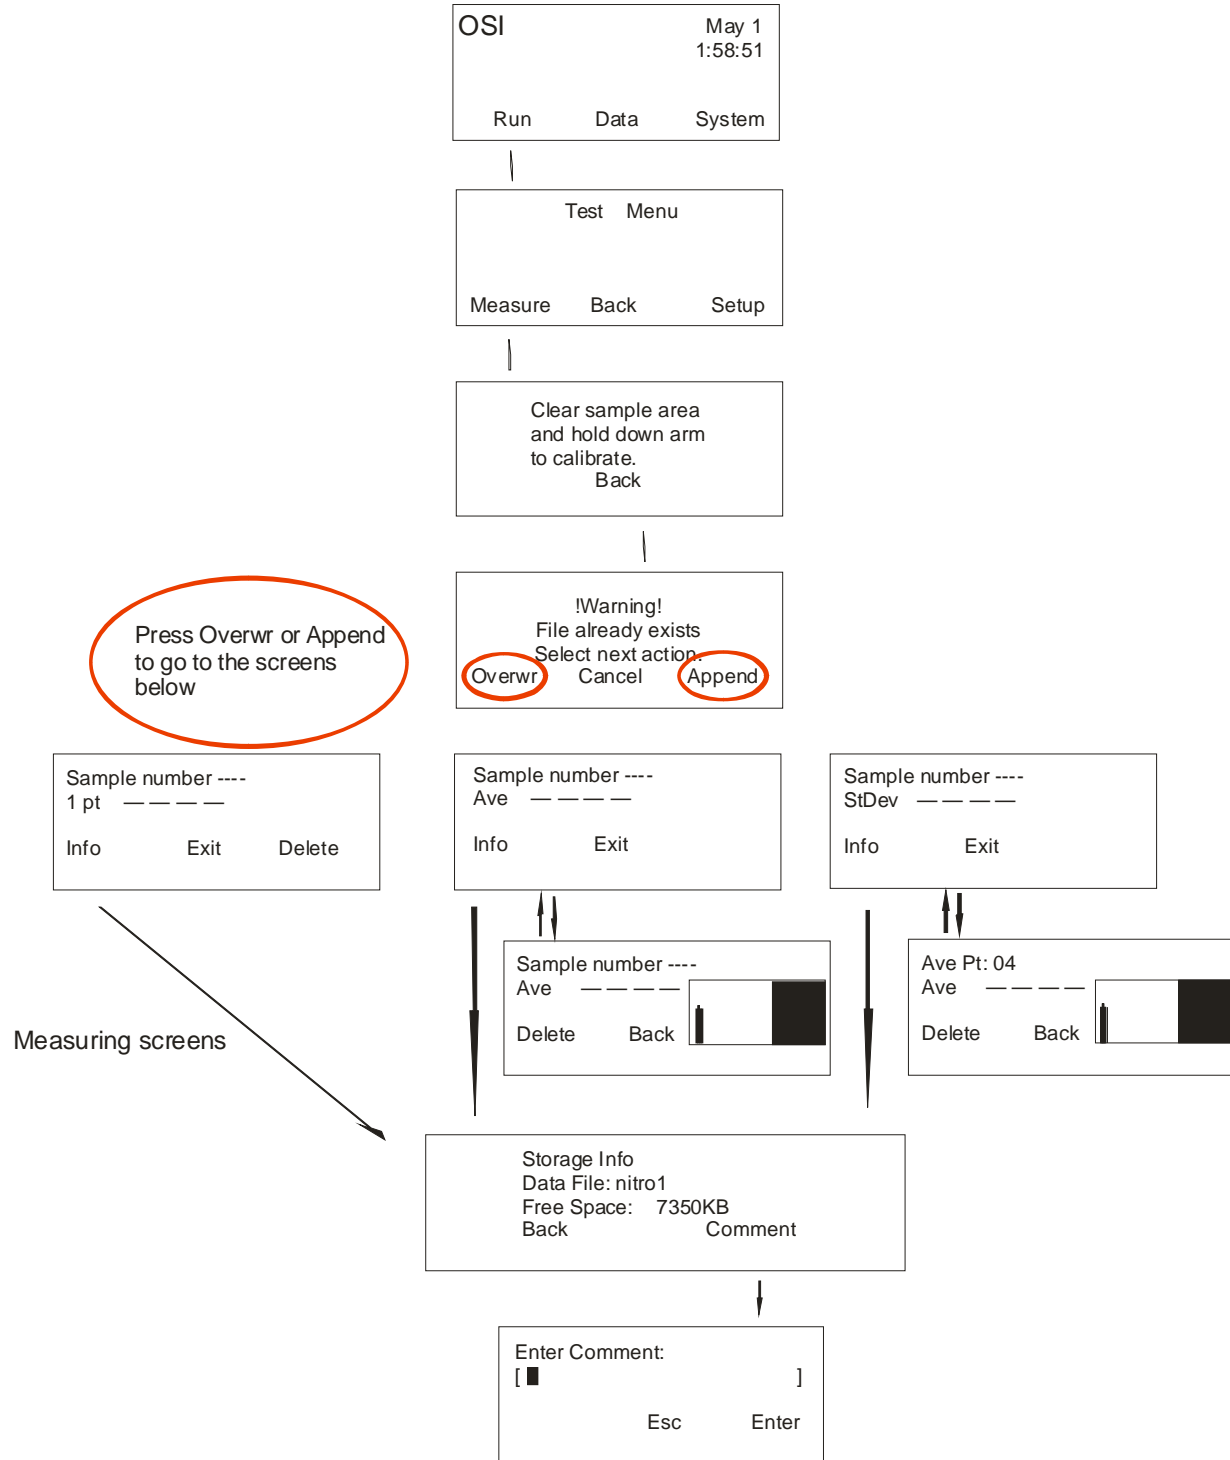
OSI
May 1
1:58:51

Run Data System

Test Menu

Measure Back Setup

Clear sample area and hold down arm to calibrate.
Back

!Warning!
File already exists
Select next action.
Overwr Cancel Append

Press Overwr or Append to go to the screens below

Sample number ----
1 pt — — — —
Info Exit Delete

Sample number ----
Ave — — — —
Info Exit

Sample number ----
StDev — — — —
Info Exit

Sample number ----
Ave — — — —
Delete Back

Ave Pt: 04
Ave — — — —
Delete Back

Measuring screens

Storage Info
Data File: nitro1
Free Space: 7350KB
Back Comment

Enter Comment:
[ ]
Esc Enter